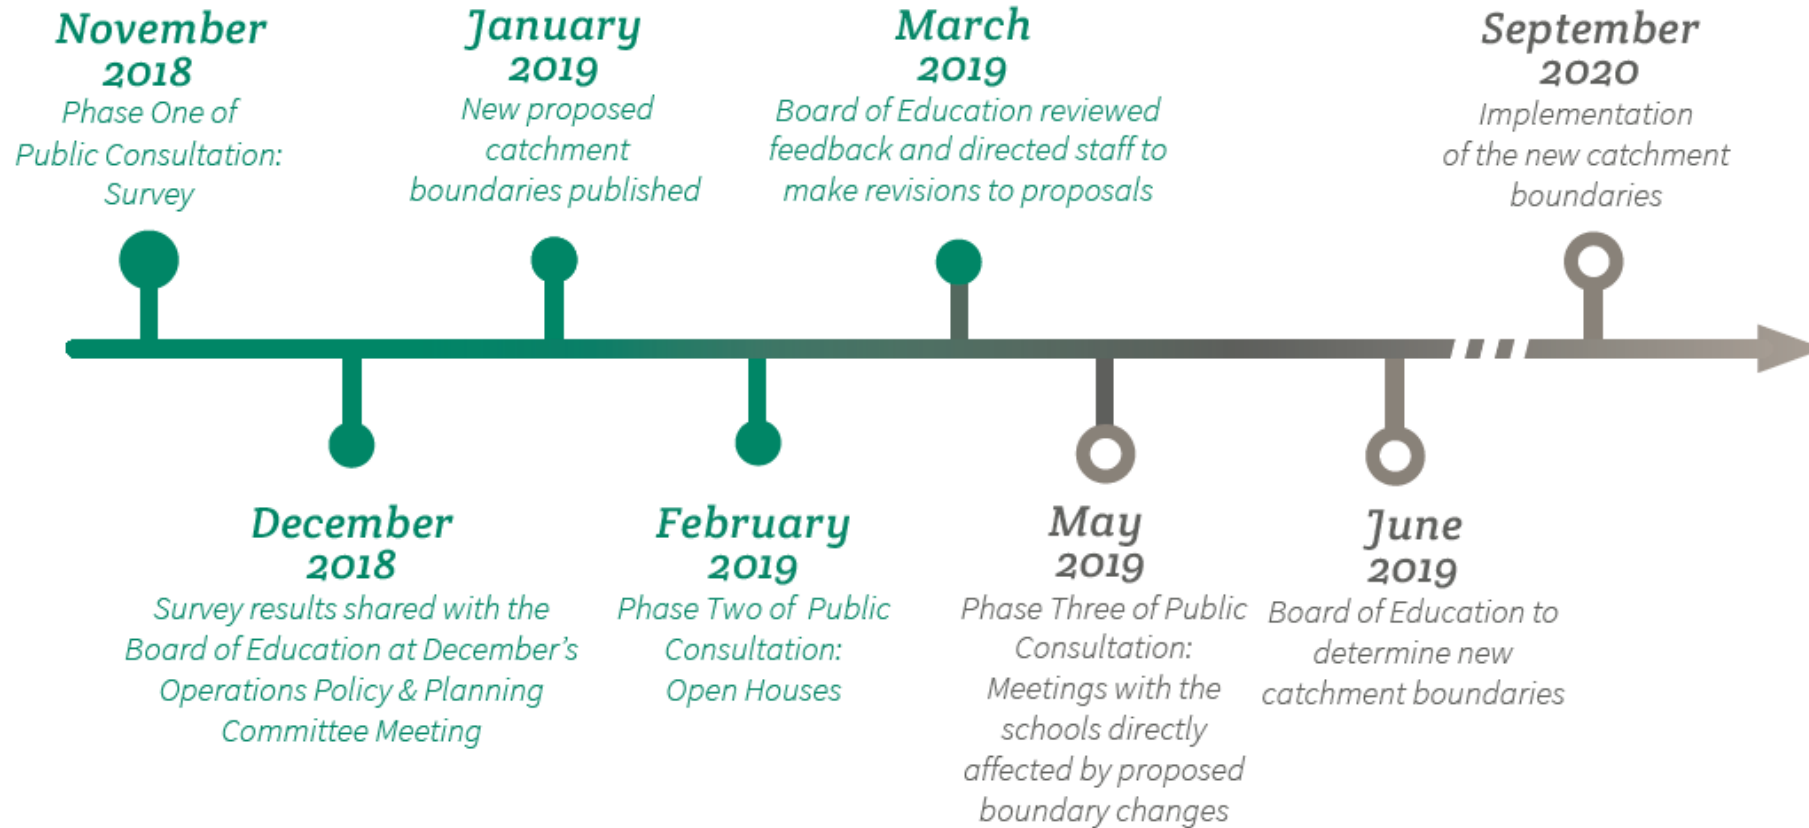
November 2018
Phase One of Public Consultation: Survey

January 2019
New proposed catchment boundaries published

March 2019
Board of Education reviewed feedback and directed staff to make revisions to proposals

September 2020
Implementation of the new catchment boundaries

December 2018
Survey results shared with the Board of Education at December's Operations Policy & Planning Committee Meeting

February 2019
Phase Two of Public Consultation: Open Houses

May 2019
Phase Three of Public Consultation: Meetings with the schools directly affected by proposed boundary changes

June 2019
Board of Education to determine new catchment boundaries